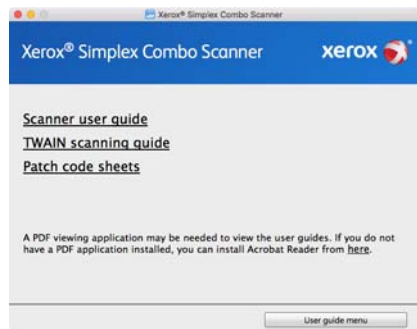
Xerox® Simplex Combo Scanner

Xerox® Simplex Combo Scanner

xerox

Scanner user guide

TWAIN scanning guide

Patch code sheets

A PDF viewing application may be needed to view the user guides. If you do not have a PDF application installed, you can install Acrobat Reader from here.

User guide menu